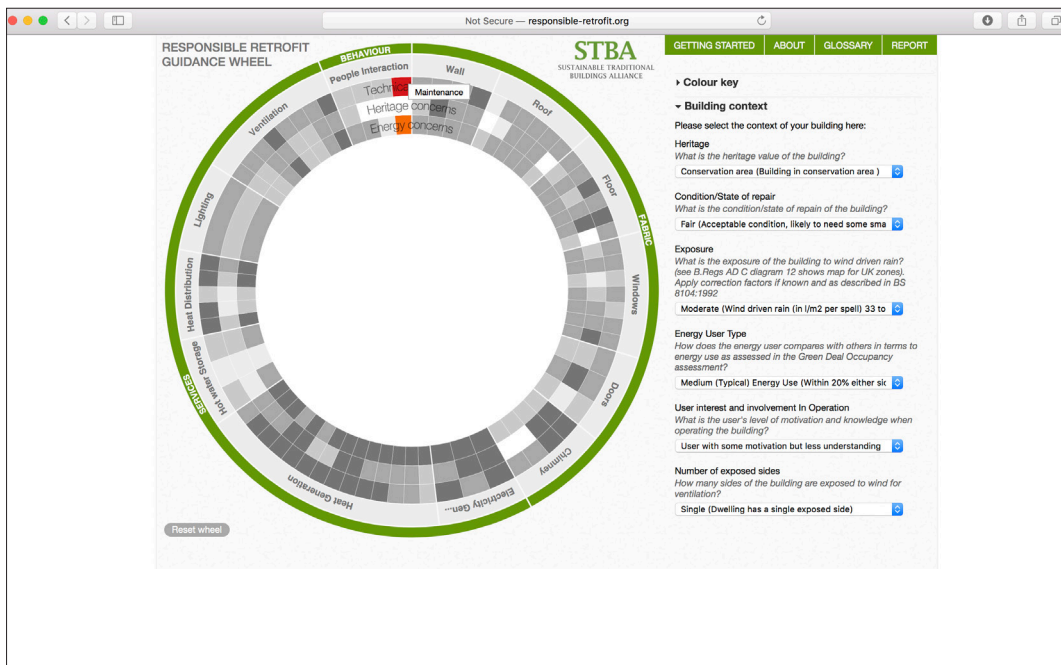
Not Secure — responsible-retrofit.org

RESPONSIBLE RETROFIT GUIDANCE WHEEL

STBA
SUSTAINABLE TRADITIONAL BUILDINGS ALLIANCE

GETTING STARTED | ABOUT | GLOSSARY | REPORT

BEHAVIOUR
People Interaction
Wall
Roof
Floor
FABRIC
Windows
Doors
Chimney
Electricity Gen...
Heat Generation
SERVICES
Hot water Storage
Heat Distribution
Lighting
Ventilation
Technic
Maintenance
Heritage concerns
Energy concerns

Reset wheel

▸ Colour key

▾ Building context

Please select the context of your building here:

Heritage
What is the heritage value of the building?
Conservation area (Building in conservation area )

Condition/State of repair
What is the condition/state of repair of the building?
Fair (Acceptable condition, likely to need some sma

Exposure
What is the exposure of the building to wind driven rain? (see B.Regs AD C diagram 12 shows map for UK zones). Apply correction factors if known and as described in BS 8104:1992
Moderate (Wind driven rain (in l/m2 per spell) 33 to

Energy User Type
How does the energy user compares with others in terms to energy use as assessed in the Green Deal Occupancy assessment?
Medium (Typical) Energy Use (Within 20% either sic

User interest and involvement In Operation
What is the user's level of motivation and knowledge when operating the building?
User with some motivation but less understanding

Number of exposed sides
How many sides of the building are exposed to wind for ventilation?
Single (Dwelling has a single exposed side)